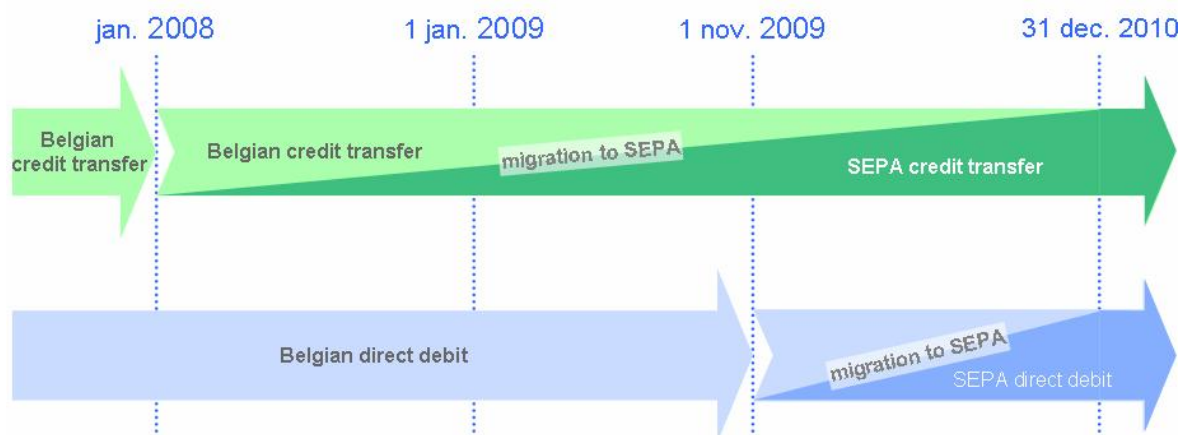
jan. 2008

1 jan. 2009

1 nov. 2009

31 dec. 2010

Belgian credit transfer

Belgian credit transfer

migration to SEPA

SEPA credit transfer

Belgian direct debit

migration to SEPA

SEPA direct debit